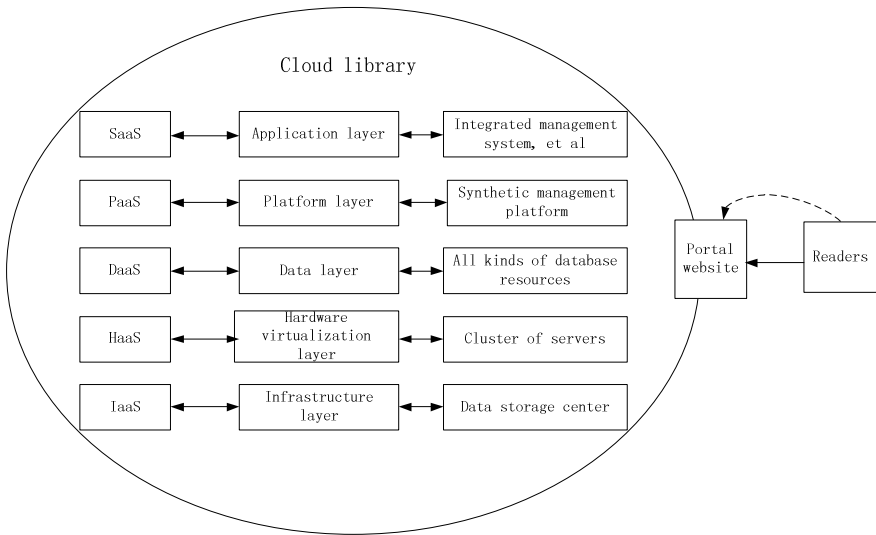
Cloud library

SaaS
Application layer
Integrated management system, et al

PaaS
Platform layer
Synthetic management platform

DaaS
Data layer
All kinds of database resources

HaaS
Hardware virtualization layer
Cluster of servers

IaaS
Infrastructure layer
Data storage center

Portal website
Readers